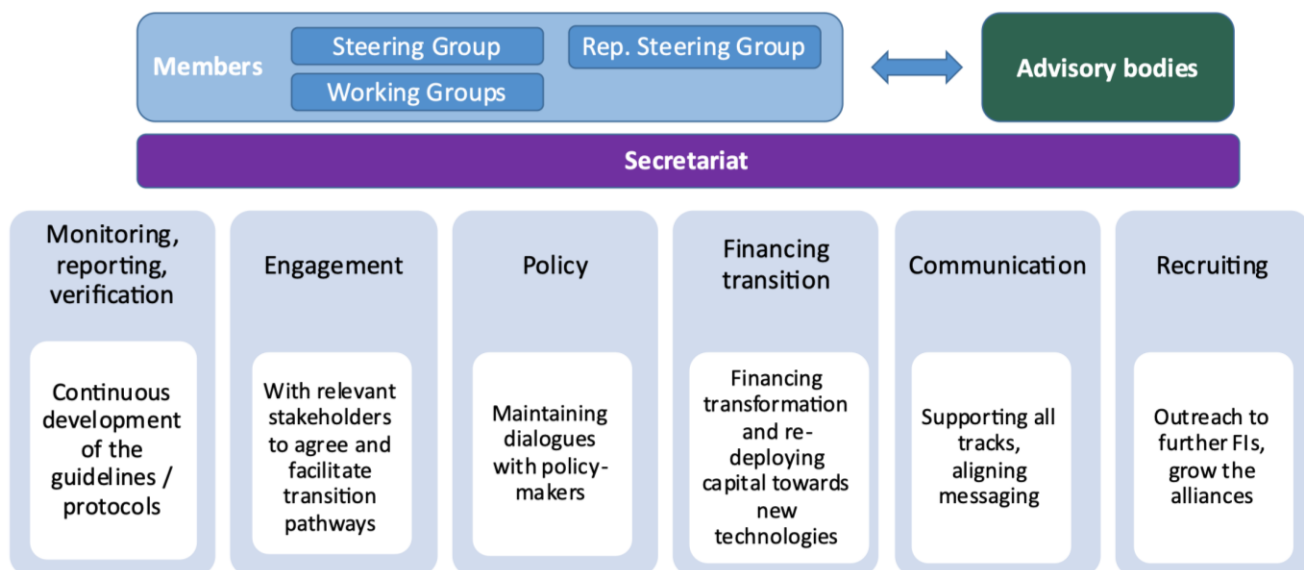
Members

Steering Group

Rep. Steering Group

Working Groups

Advisory bodies

Secretariat

Monitoring, reporting, verification

Continuous development of the guidelines / protocols

Engagement

With relevant stakeholders to agree and facilitate transition pathways

Policy

Maintaining dialogues with policy-makers

Financing transition

Financing transformation and re-deploying capital towards new technologies

Communication

Supporting all tracks, aligning messaging

Recruiting

Outreach to further FIs, grow the alliances